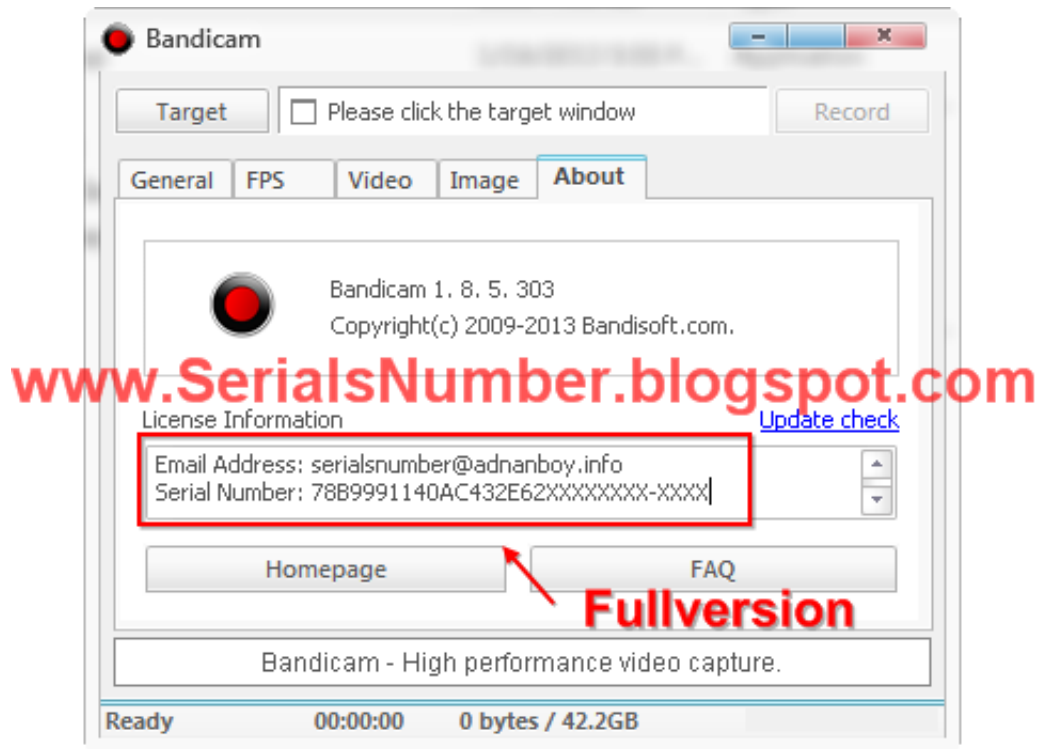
Bandicam

Target
Please click the target window
Record

General
FPS
Video
Image
About

Bandicam 1. 8. 5. 303
Copyright(c) 2009-2013 Bandisoft.com.

www.SerialsNumber.blogspot.com

License Information
Update check

Email Address: serialsnumber@adnanboy.info
Serial Number: 78B9991140AC432E62XXXXXXXX-XXXX

Homepage
FAQ

Fullversion

Bandicam - High performance video capture.

Ready
00:00:00
0 bytes / 42.2GB